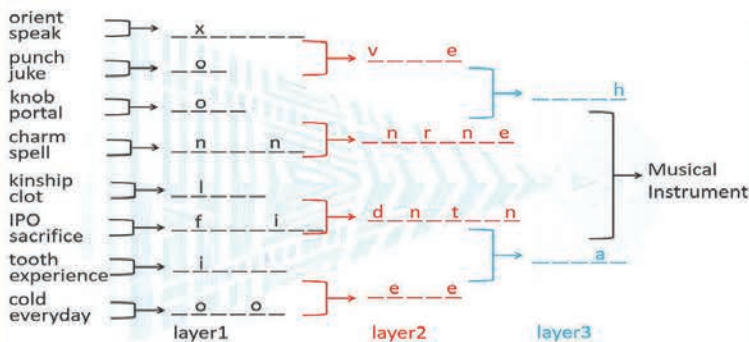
orient
speak

punch
juke

knob
portal

charm
spell

kinship
clot

IPO
sacrifice

tooth
experience

cold
everyday

_ x _ _ _ _ _

_ o _

_ o _ _

_ _ n _ _ _ n

_ l _ _ _ _

_ f _ _ _ i _

_ i _ _ _ _

_ o _ o _ _

v _ _ _ e

_ n _ r _ n _ e

d _ n _ t _ _ n

_ e _ _ e

_ _ _ _ _ h

_ _ _ a _

Musical
Instrument

layer1

layer2

layer3